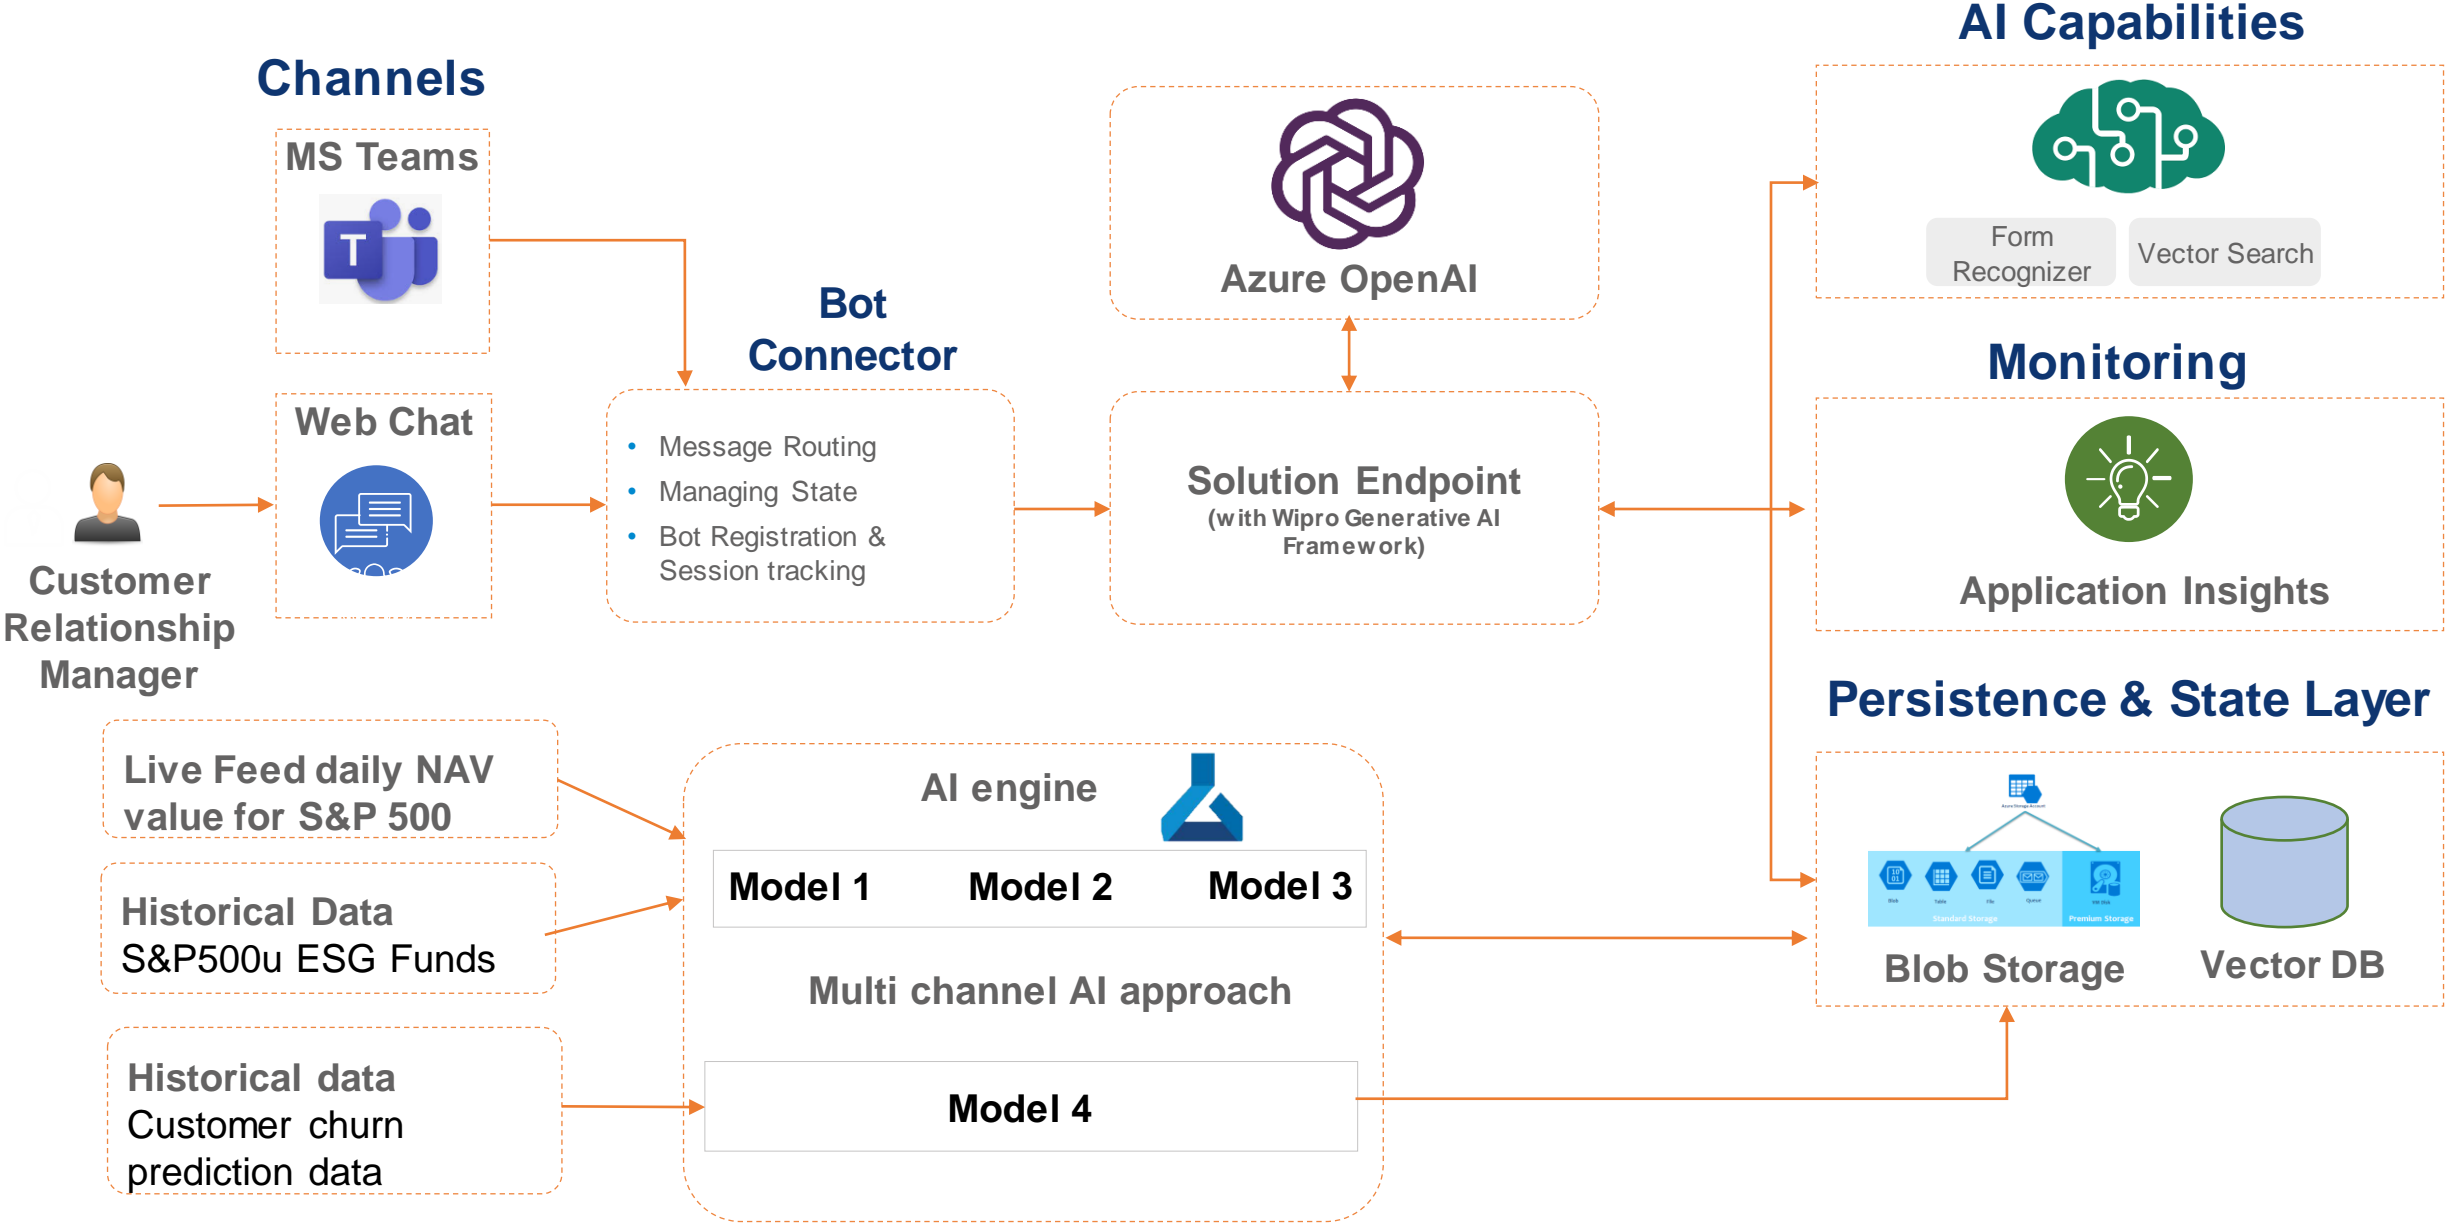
Channels

MS Teams

Web Chat

Customer Relationship Manager

Bot Connector

- Message Routing
- Managing State
- Bot Registration & Session tracking

Azure OpenAI

Solution Endpoint
(with Wipro Generative AI Framework)

AI Capabilities

Form Recognizer

Vector Search

Monitoring

Application Insights

Persistence & State Layer

Blob Storage

Vector DB

Live Feed daily NAV value for S&P 500

Historical Data
S&P500u ESG Funds

Historical data
Customer churn prediction data

AI engine

| Model 1 | Model 2 | Model 3 |
|---|---|---|

Multi channel AI approach

Model 4